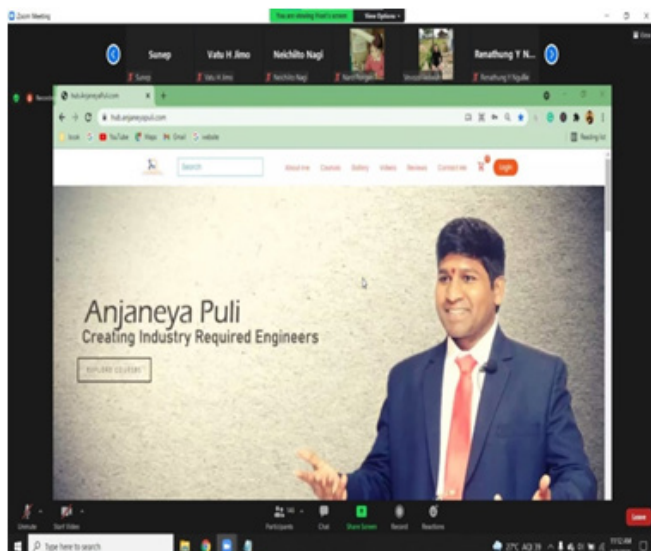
Zoom Meeting

You are viewing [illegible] screen View Options

Sunep Vatu H Jimo Neichilto Nagi Renathung Y N...

Sunep Vatu H Jimo Neichilto Nagi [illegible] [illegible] Renathung Y Ngullie

hub.anjaneyapuli.com

hub.anjaneyapuli.com

YouTube Maps Gmail Website

Reading list

Search

About me Courses Gallery Videos Reviews Contact me Login

Anjaneya Puli
Creating Industry Required Engineers

EXPLORE COURSES

Unmute Start Video Participants Chat Share Screen Record Reactions Leave

Type here to search

27°C AQI 78 11:12 AM